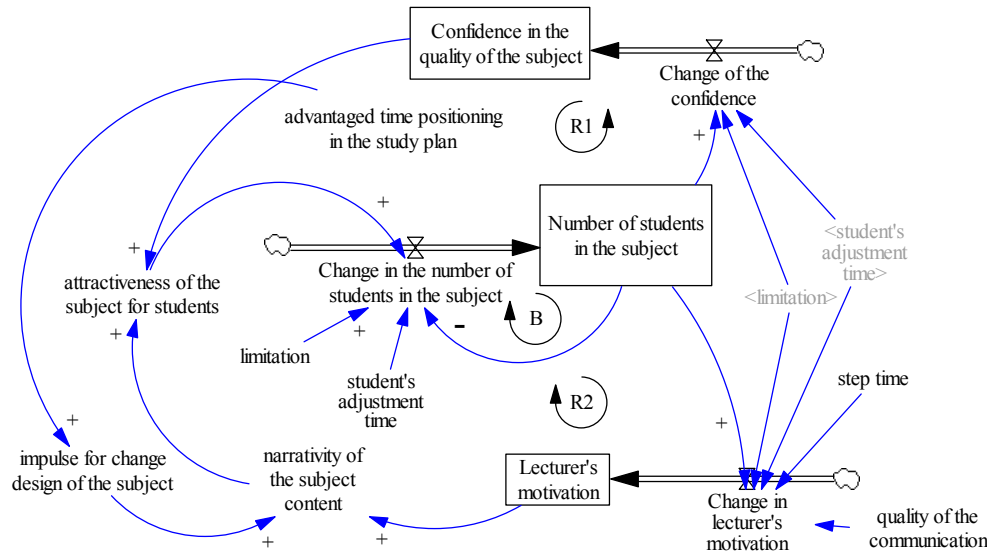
Confidence in the quality of the subject

Change of the confidence

advantaged time positioning in the study plan

R1

+

+

+

Number of students in the subject

<student's adjustment time>

attractiveness of the subject for students

Change in the number of students in the subject

<limitation>

+

+

-

B

limitation

student's adjustment time

R2

step time

+

+

impulse for change design of the subject

narrativity of the subject content

Lecturer's motivation

Change in lecturer's motivation

quality of the communication

+

+